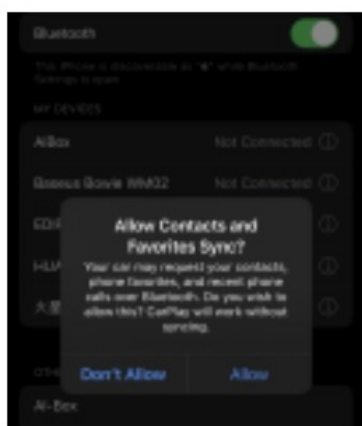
Bluetooth

This iPhone is discoverable as "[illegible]" while Bluetooth Settings is open.

MY DEVICES

AiBox Not Connected ⓘ

Baseus Bowie WM02 Not Connected ⓘ

EDI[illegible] ⓘ

HUA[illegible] ⓘ

大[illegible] ⓘ

Allow Contacts and Favorites Sync?

Your car may request your contacts, phone favorites, and recent phone calls over Bluetooth. Do you wish to allow this? CarPlay will work without syncing.

Don't Allow

Allow

OTHE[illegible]

AI-Box